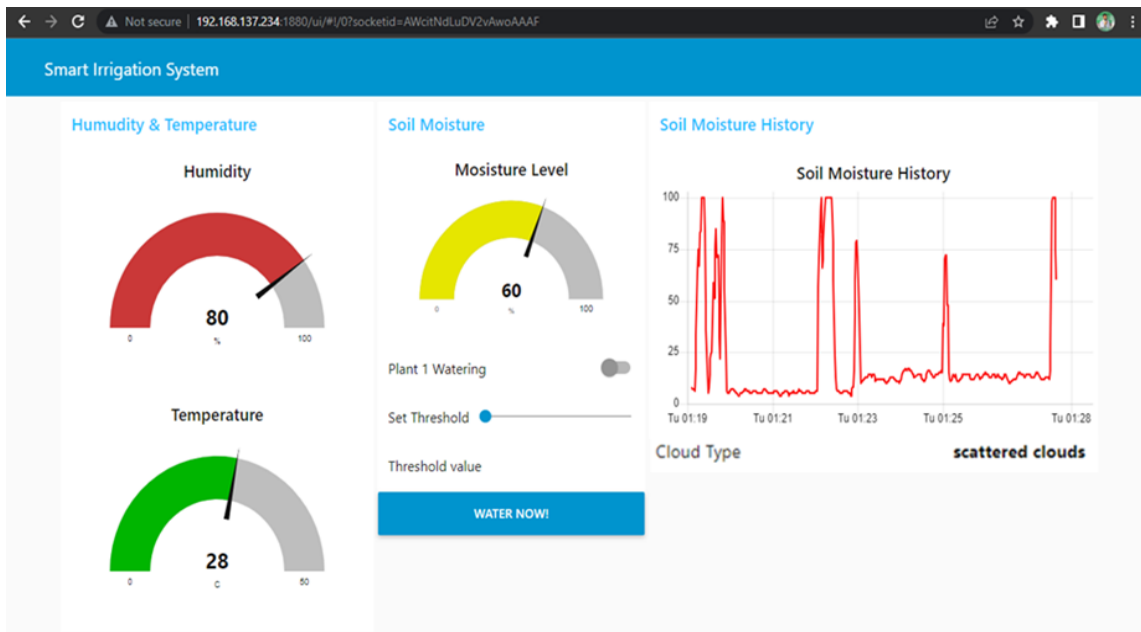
Not secure | 192.168.137.234:1880/ui/#!/0?socketid=AWcitNdLuDV2vAwoAAAF

Smart Irrigation System

Humudity & Temperature

Humidity

80
%
0
100

Temperature

28
C
0
50

Soil Moisture

Mosisture Level

60
%
0
100

Plant 1 Watering

Set Threshold

Threshold value

WATER NOW!

Soil Moisture History

Soil Moisture History

100
75
50
25
0
Tu 01:19
Tu 01:21
Tu 01:23
Tu 01:25
Tu 01:28

Cloud Type
scattered clouds